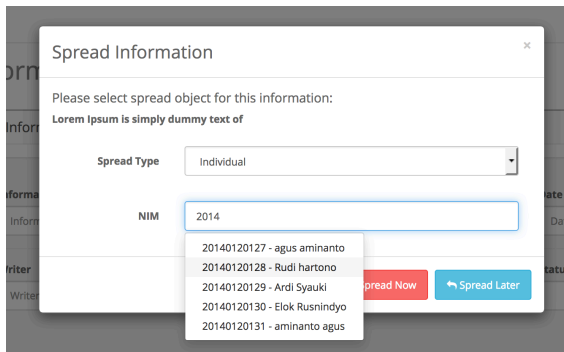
Spread Information

×

Please select spread object for this information:

Lorem Ipsum is simply dummy text of

Spread Type

Individual

NIM

2014

20140120127 - agus aminanto
20140120128 - Rudi hartono
20140120129 - Ardi Syauki
20140120130 - Elok Rusnindyo
20140120131 - aminanto agus

Spread Now

Spread Later